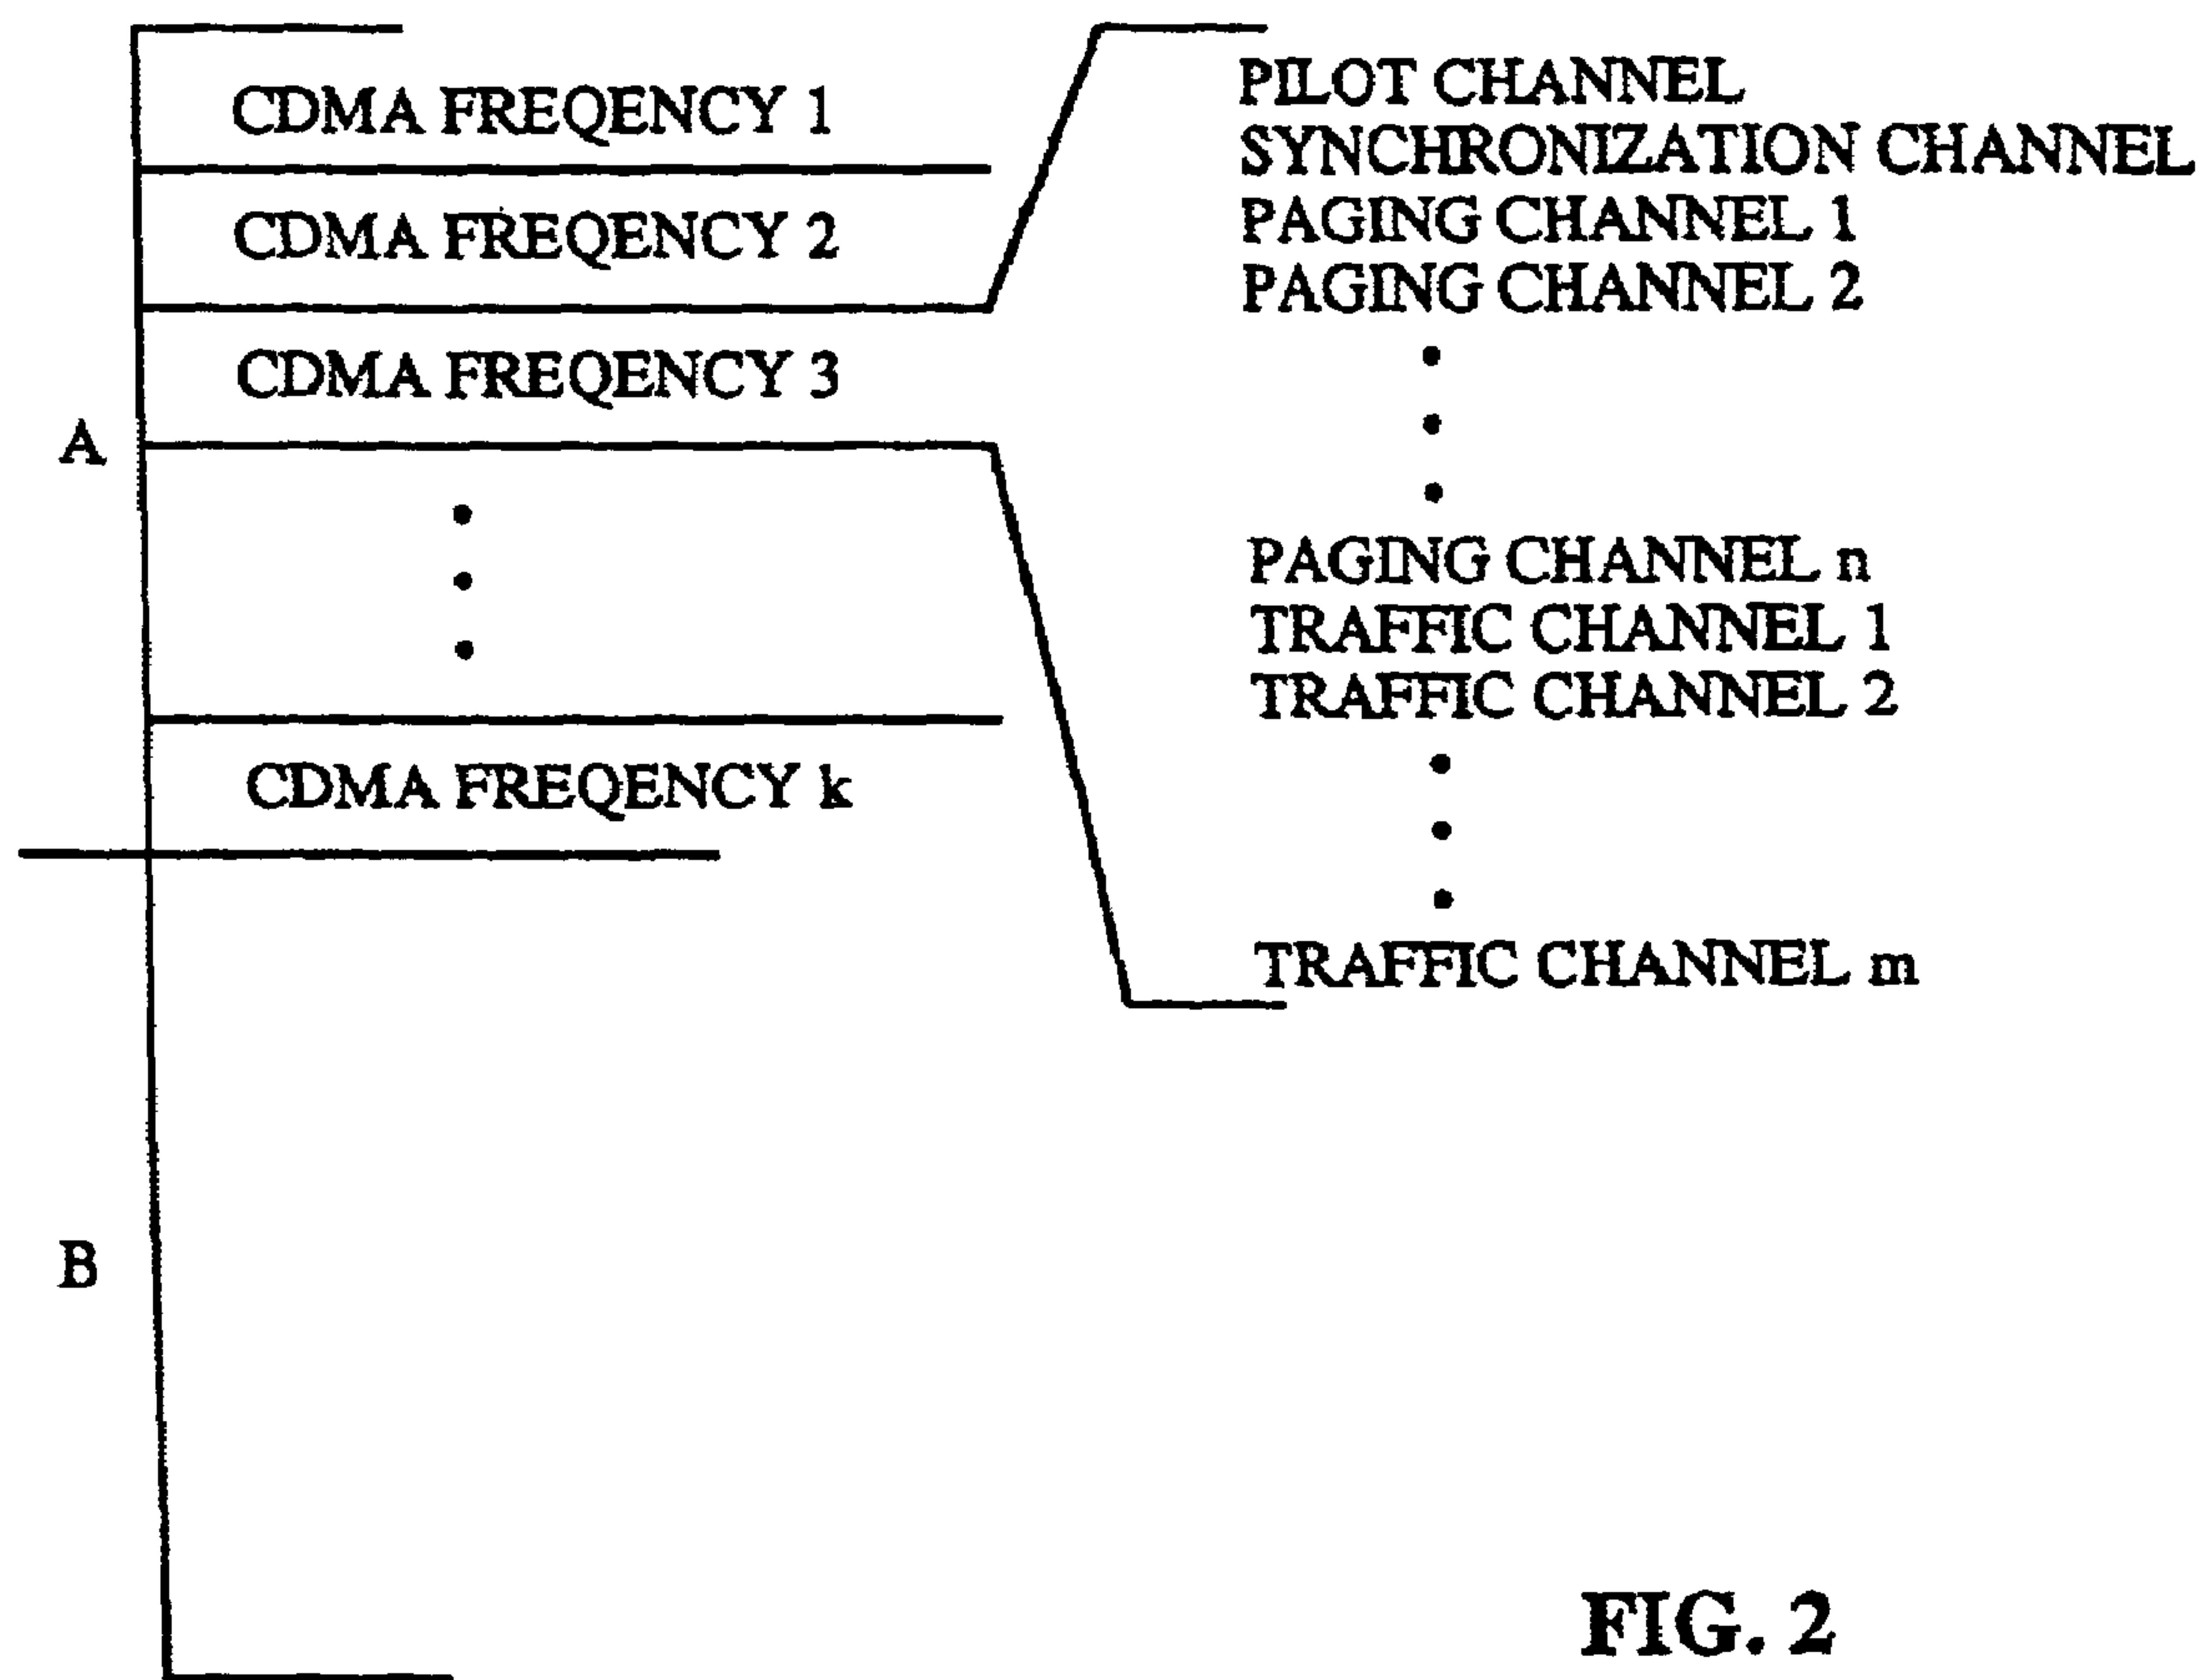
CDMA FREQENCY 1
CDMA FREQENCY 2
CDMA FREQENCY 3
A
•
•
•
CDMA FREQENCY k
B

PILOT CHANNEL
SYNCHRONIZATION CHANNEL
PAGING CHANNEL 1
PAGING CHANNEL 2
•
•
•
PAGING CHANNEL n
TRAFFIC CHANNEL 1
TRAFFIC CHANNEL 2
•
•
•
TRAFFIC CHANNEL m

FIG. 2